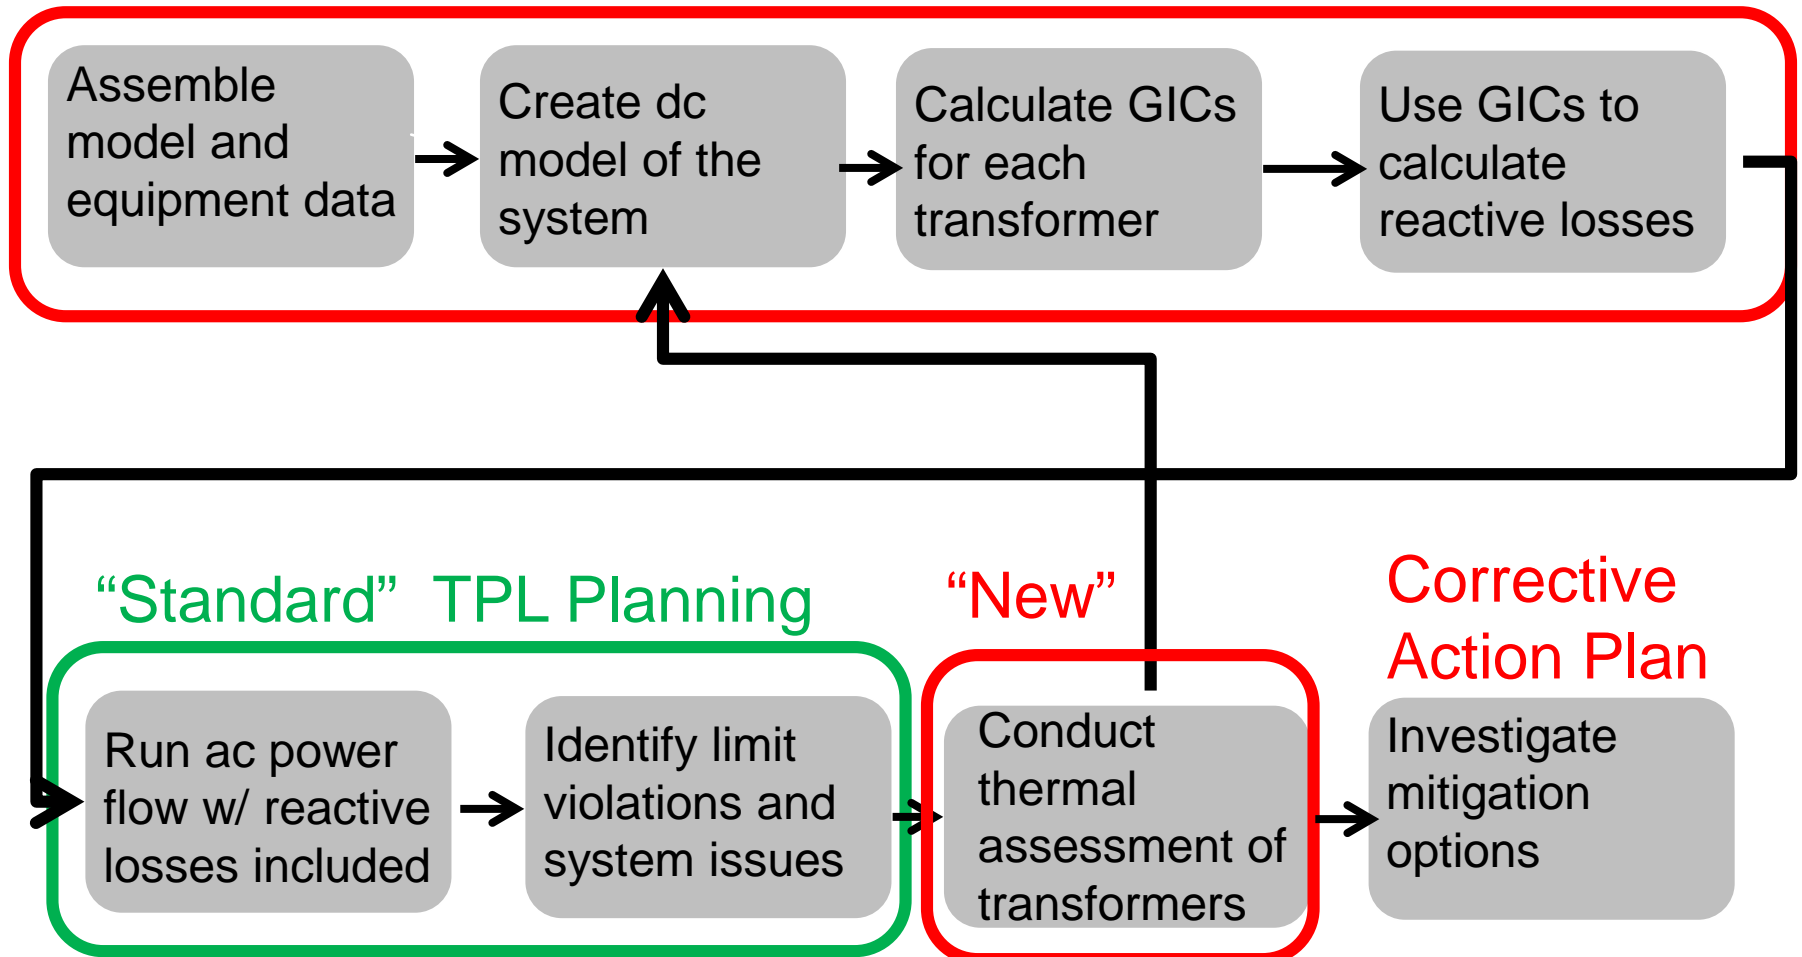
Assemble model and equipment data

Create dc model of the system

Calculate GICs for each transformer

Use GICs to calculate reactive losses

“Standard” TPL Planning

“New”

Corrective Action Plan

Run ac power flow w/ reactive losses included

Identify limit violations and system issues

Conduct thermal assessment of transformers

Investigate mitigation options